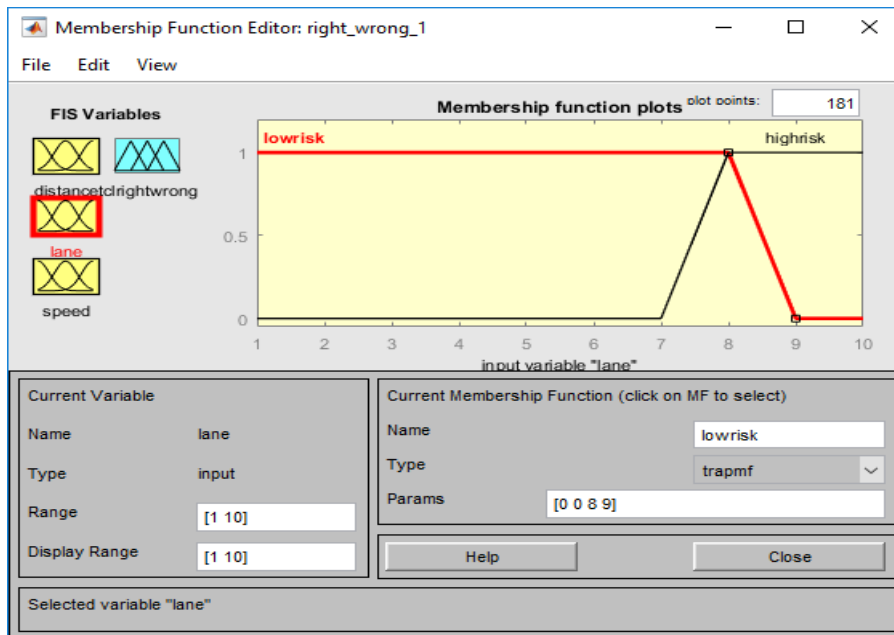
Membership Function Editor: right_wrong_1

File Edit View

FIS Variables

distancetc rightwrong

lane

speed

Membership function plots

plot points: 181

lowrisk

highrisk

1

0.5

0

1 2 3 4 5 6 7 8 9 10

input variable "lane"

Current Variable

Name lane

Type input

Range [1 10]

Display Range [1 10]

Current Membership Function (click on MF to select)

Name lowrisk

Type trapmf

Params [0 0 8 9]

Help

Close

Selected variable "lane"